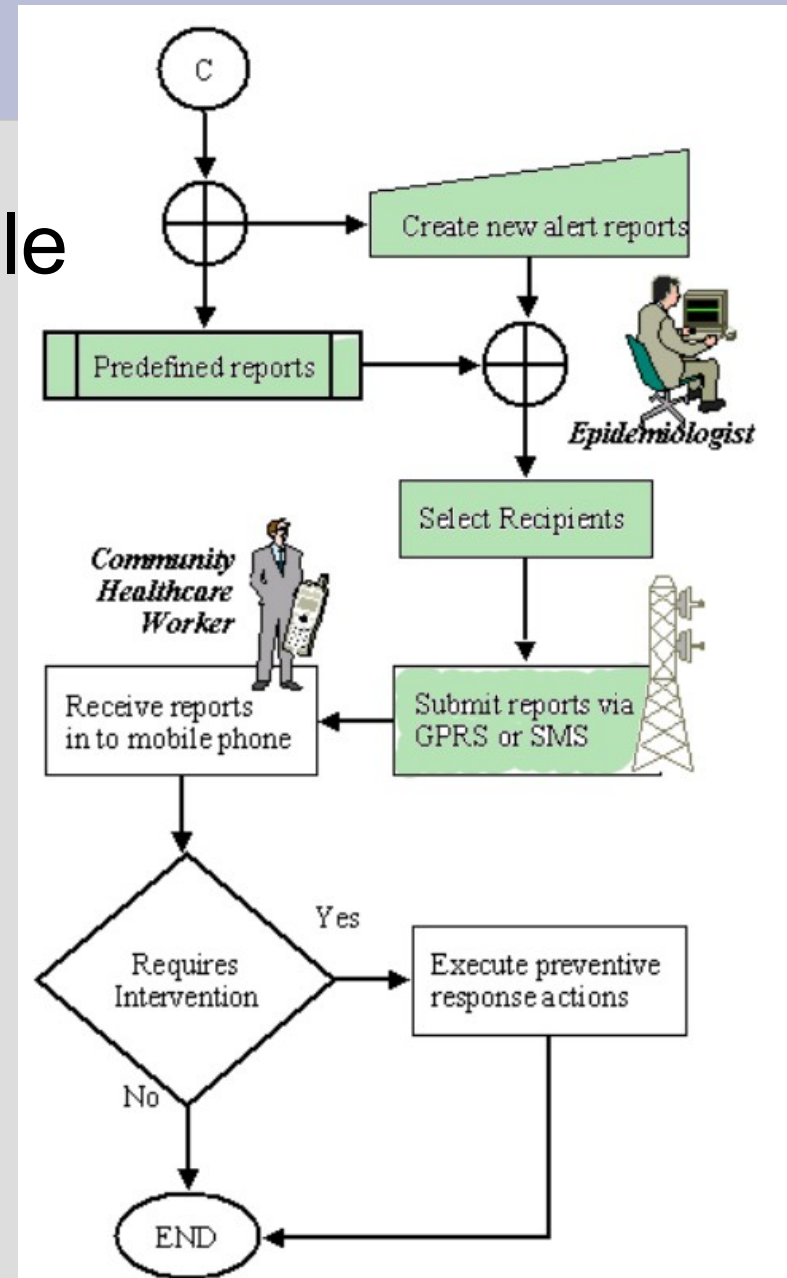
le

C

Create new alert reports

Predefined reports

Epidemiologist

Select Recipients

Community Healthcare Worker

Receive reports in to mobile phone

Submit reports via GPRS or SMS

Requires Intervention

Yes

Execute preventive response actions

No

END